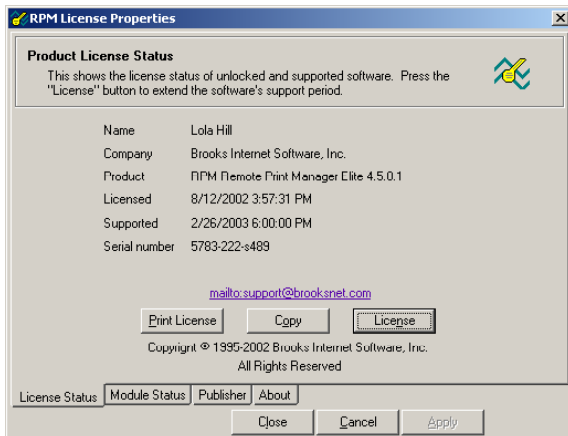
RPM License Properties

Product License Status

This shows the license status of unlocked and supported software. Press the "License" button to extend the software's support period.

| Name | Lola Hill |
|---|---|
| Company | Brooks Internet Software, Inc. |
| Product | RPM Remote Print Manager Elite 4.5.0.1 |
| Licensed | 8/12/2002 3:57:31 PM |
| Supported | 2/26/2003 6:00:00 PM |
| Serial number | 5783-222-s489 |

mailto:support@brooksnet.com

Print License Copy License

Copyright © 1995-2002 Brooks Internet Software, Inc.
All Rights Reserved

License Status Module Status Publisher About

Close Cancel Apply